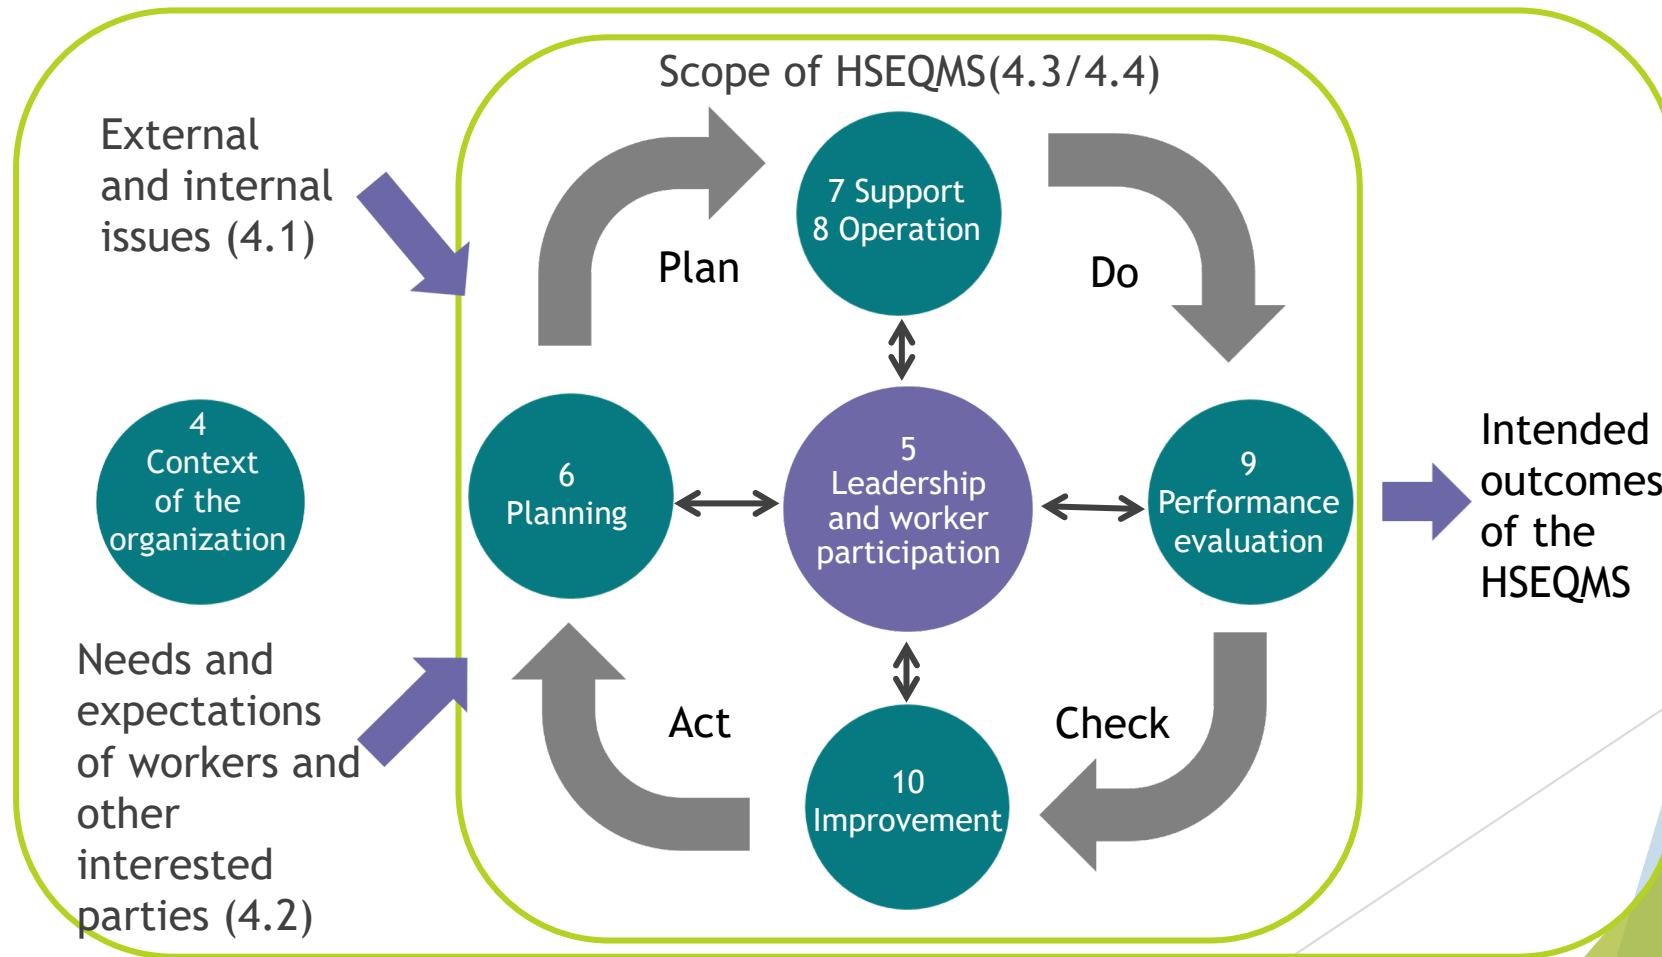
Scope of HSEQMS(4.3/4.4)

External and internal issues (4.1)

4 Context of the organization

Needs and expectations of workers and other interested parties (4.2)

Plan

7 Support
8 Operation

Do

6 Planning

5 Leadership and worker participation

9 Performance evaluation

Act

10 Improvement

Check

Intended outcomes of the HSEQMS